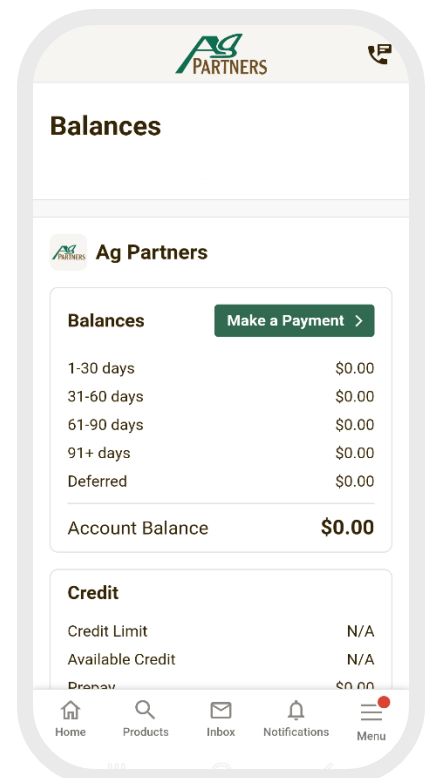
Ag PARTNERS

Balances

Ag PARTNERS Ag Partners

Balances
Make a Payment >

| | |
|---|---|
| 1-30 days | $0.00 |
| 31-60 days | $0.00 |
| 61-90 days | $0.00 |
| 91+ days | $0.00 |
| Deferred | $0.00 |
| Account Balance | $0.00 |

Credit

| | |
|---|---|
| Credit Limit | N/A |
| Available Credit | N/A |
| Prepay | $0.00 |

Home Products Inbox Notifications Menu